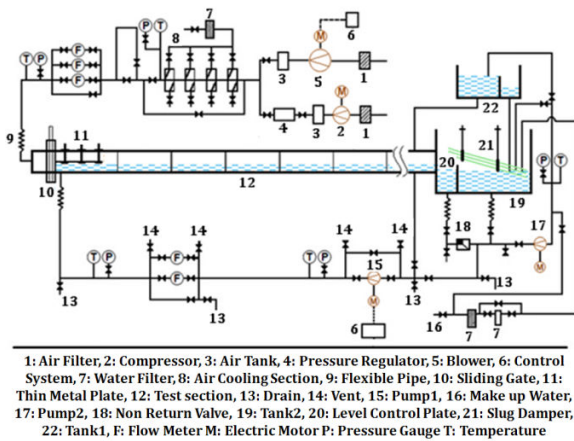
7
P T
6
8
M
T P
F
3
5
1
F
F
M
4
3
2
1
9
22
11
21
20
12
P T
10
19
18
17
14
14
14
14
F
T P
T P
15
F
M
13
13
13
13
16
6
7
7

1: Air Filter, 2: Compressor, 3: Air Tank, 4: Pressure Regulator, 5: Blower, 6: Control System, 7: Water Filter, 8: Air Cooling Section, 9: Flexible Pipe, 10: Sliding Gate, 11: Thin Metal Plate, 12: Test section, 13: Drain, 14: Vent, 15: Pump1, 16: Make up Water, 17: Pump2, 18: Non Return Valve, 19: Tank2, 20: Level Control Plate, 21: Slug Damper, 22: Tank1, F: Flow Meter M: Electric Motor P: Pressure Gauge T: Temperature